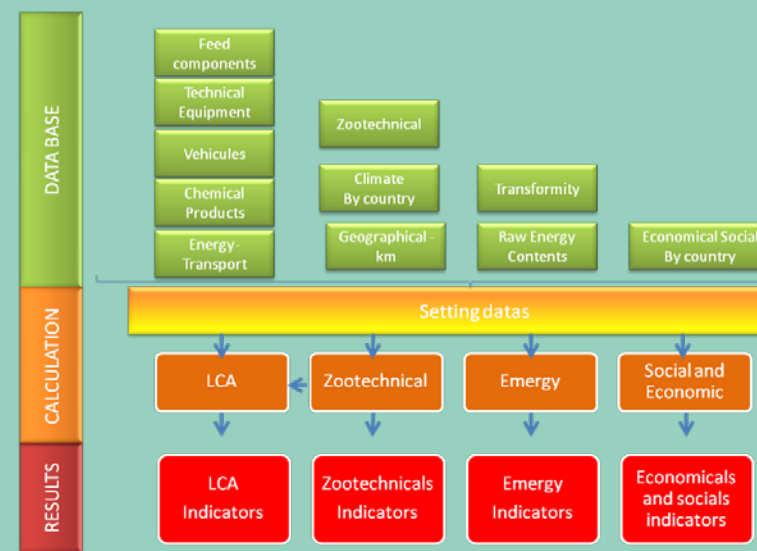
DATA BASE

Feed components

Technical Equipment

Vehicules

Chemical Products

Energy - Transport

Zootechnical

Climate By country

Geographical - km

Transformity

Raw Energy Contents

Economical Social By country

CALCULATION

Setting datas

LCA

Zootechnical

Emergy

Social and Economic

RESULTS

LCA Indicators

Zootechnicals Indicators

Emergy Indicators

Economicals and socials indicators